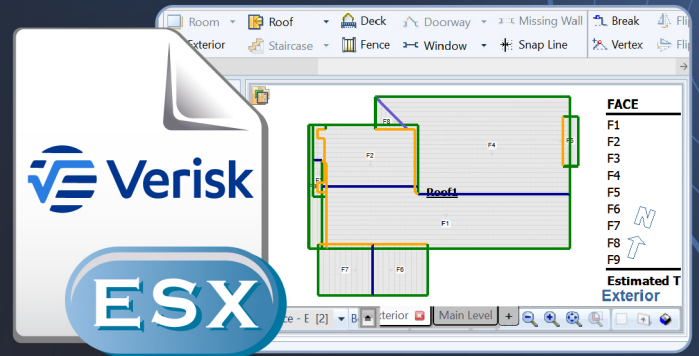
Room Roof Deck Doorway Missing Wall Break Fli

Exterior Staircase Fence Window Snap Line Vertex Flip

Verisk

ESX

F8
F2
F4
F3
F5
Roof1
F1
F7
F6

FACE
F1
F2
F3
F4
F5
F6
F7
F8
F9
Estimated T

N

Exterior

ce - E [2] B xterior Main Level +